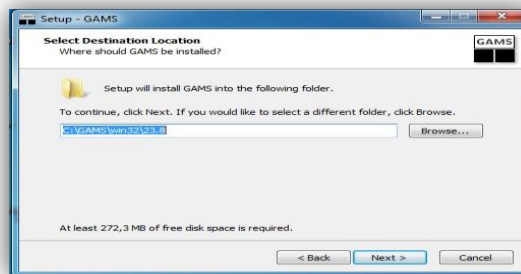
Setup - GAMS

Select Destination Location
Where should GAMS be installed?

GAMS

Setup will install GAMS into the following folder.

To continue, click Next. If you would like to select a different folder, click Browse.

C:\GAMS\win32\23.8

Browse...

At least 272,3 MB of free disk space is required.

< Back

Next >

Cancel